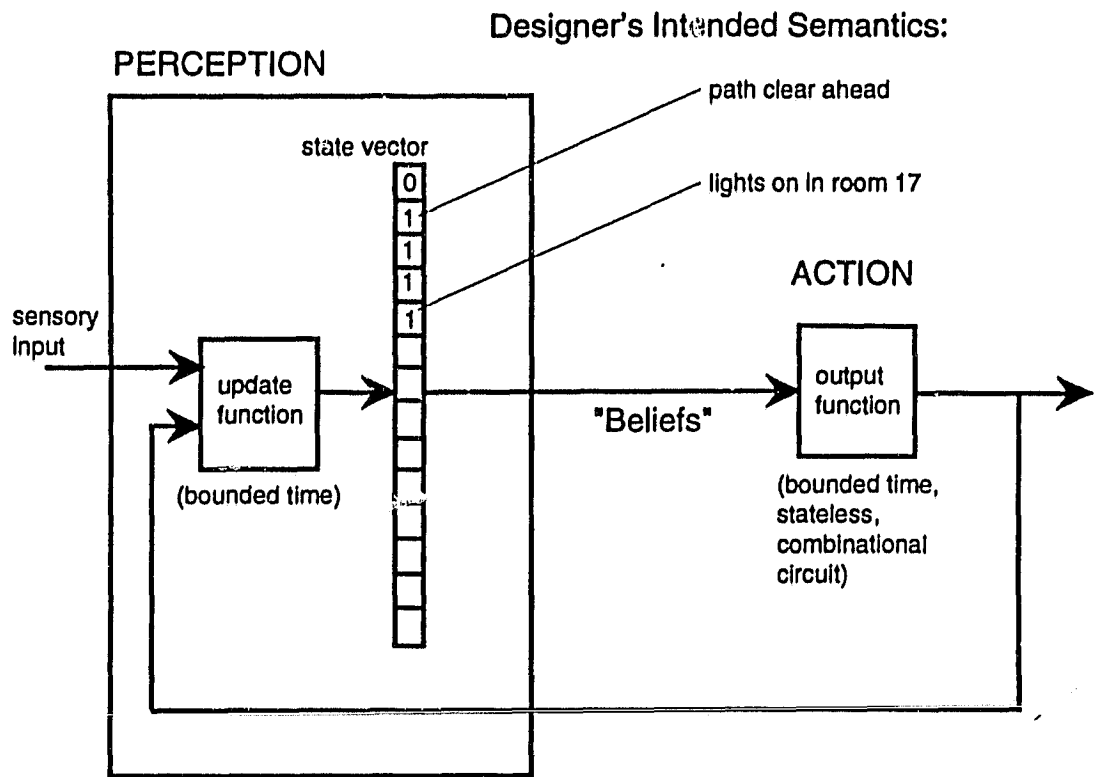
Designer's Intended Semantics:

PERCEPTION

path clear ahead

state vector

0
1
1
1
1

lights on in room 17

ACTION

sensory input

update function

output function

"Beliefs"

(bounded time)

(bounded time, stateless, combinational circuit)